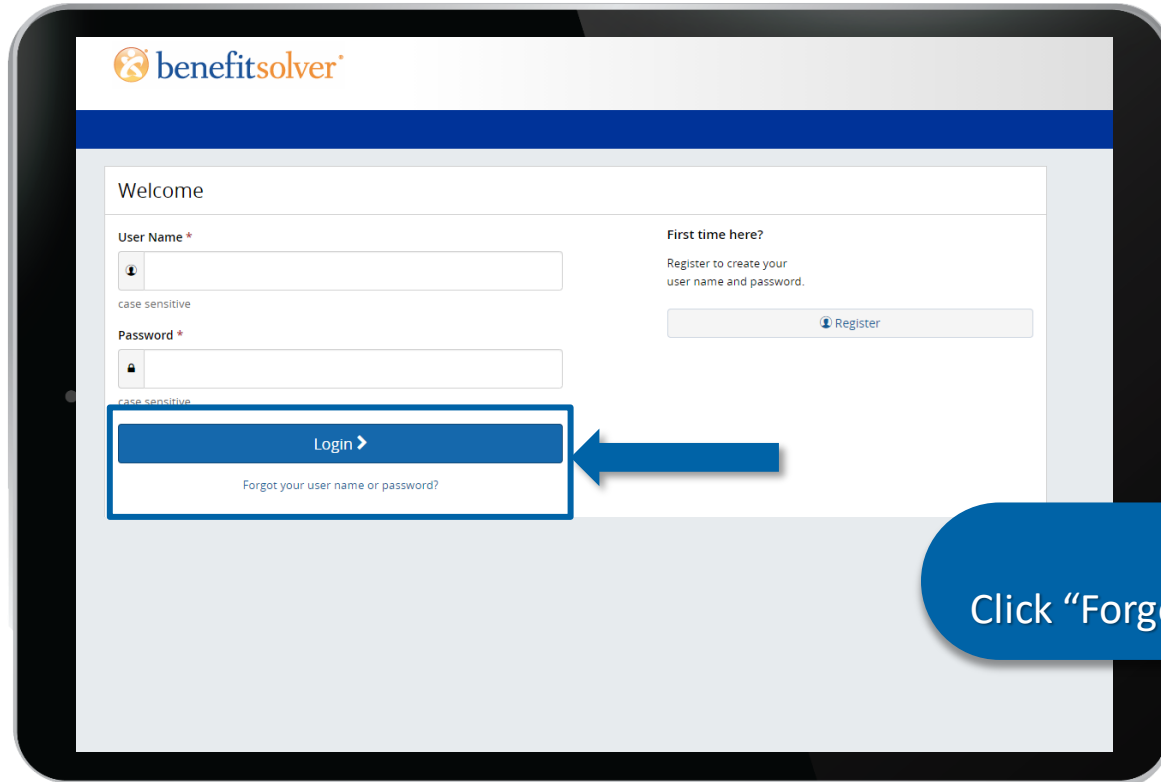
benefitsolver

Welcome

User Name *

case sensitive

Password *

case sensitive

Login

Forgot your user name or password?

First time here?

Register to create your user name and password.

Register

Click “Forg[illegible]